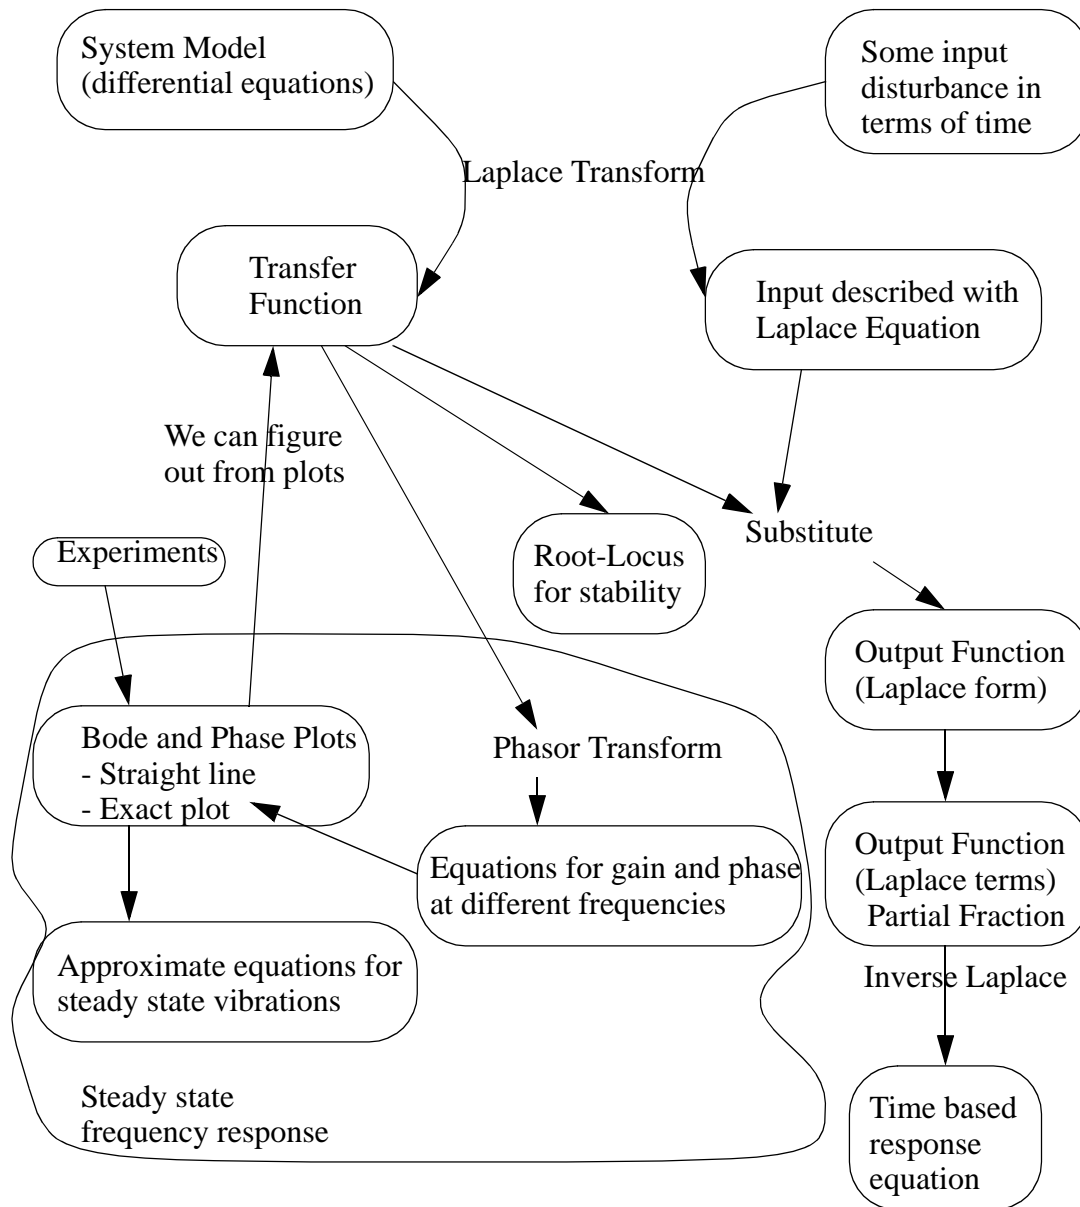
System Model (differential equations)

Some input disturbance in terms of time

Laplace Transform

Transfer Function

Input described with Laplace Equation

We can figure out from plots

Experiments

Root-Locus for stability

Substitute

Output Function (Laplace form)

Bode and Phase Plots
- Straight line
- Exact plot

Phasor Transform

Equations for gain and phase at different frequencies

Output Function (Laplace terms) Partial Fraction

Approximate equations for steady state vibrations

Inverse Laplace

Steady state frequency response

Time based response equation